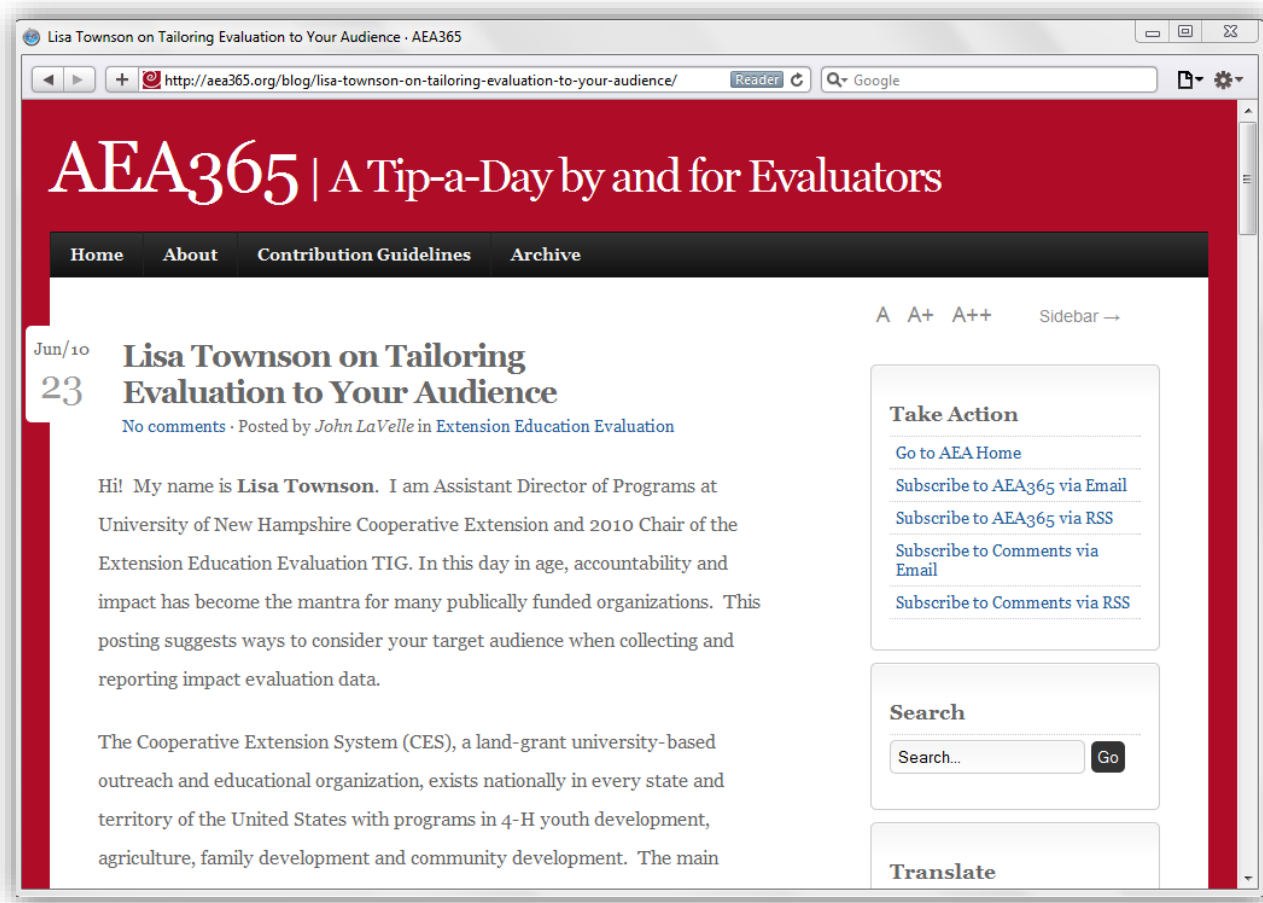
Lisa Townson on Tailoring Evaluation to Your Audience · AEA365

http://aea365.org/blog/lisa-townson-on-tailoring-evaluation-to-your-audience/ Reader

Google

AEA365 | A Tip-a-Day by and for Evaluators

Home About Contribution Guidelines Archive

A A+ A++ Sidebar →

Jun/10
23

Lisa Townson on Tailoring Evaluation to Your Audience

No comments · Posted by John LaVelle in Extension Education Evaluation

Hi! My name is **Lisa Townson**. I am Assistant Director of Programs at University of New Hampshire Cooperative Extension and 2010 Chair of the Extension Education Evaluation TIG. In this day in age, accountability and impact has become the mantra for many publically funded organizations. This posting suggests ways to consider your target audience when collecting and reporting impact evaluation data.

The Cooperative Extension System (CES), a land-grant university-based outreach and educational organization, exists nationally in every state and territory of the United States with programs in 4-H youth development, agriculture, family development and community development. The main

Take Action

Go to AEA Home

Subscribe to AEA365 via Email

Subscribe to AEA365 via RSS

Subscribe to Comments via Email

Subscribe to Comments via RSS

Search

Search...

Go

Translate